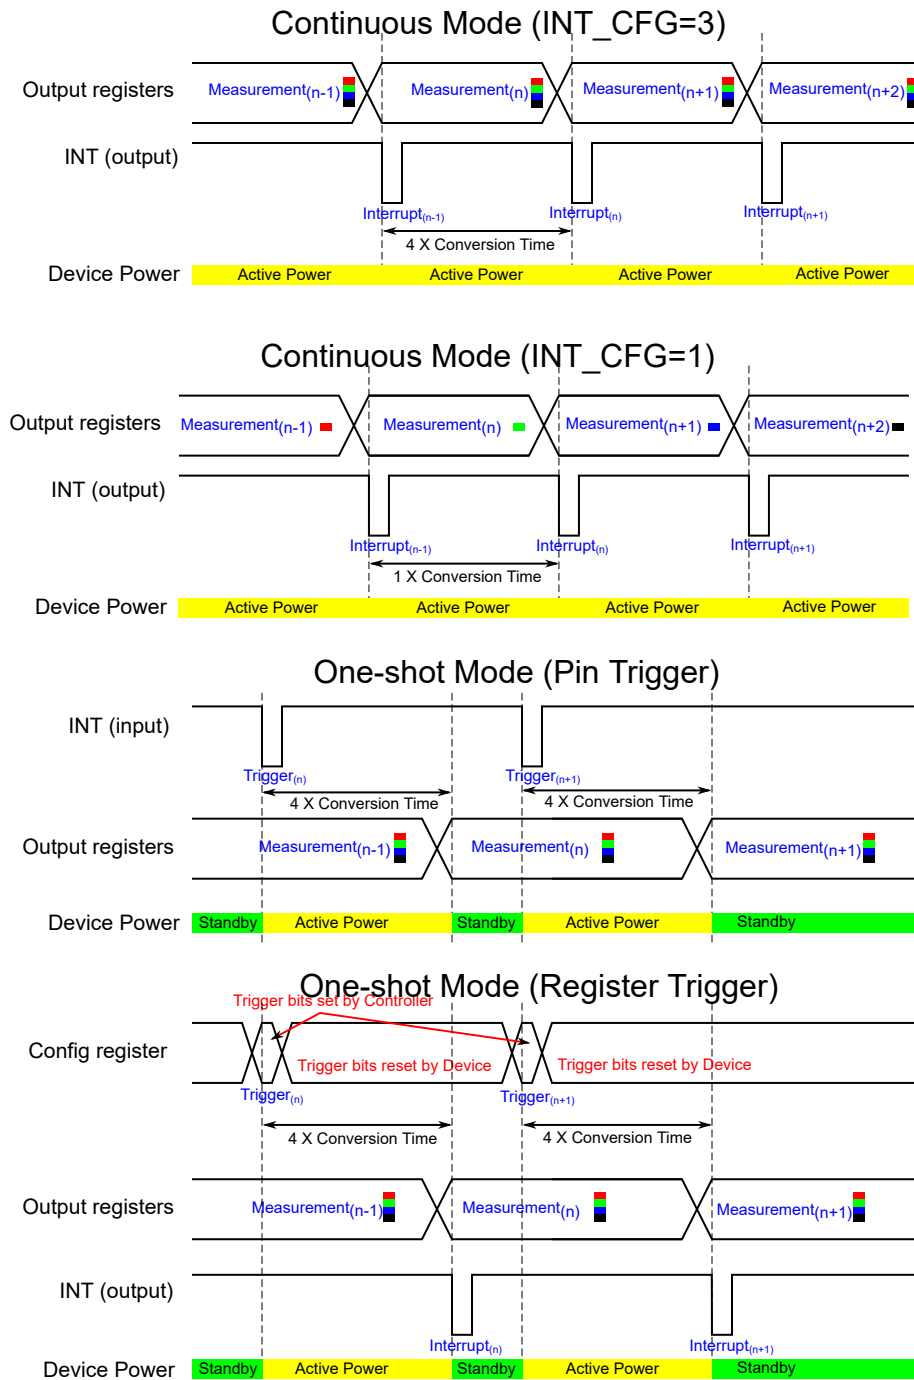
Continuous Mode (INT_CFG=3)

Output registers
Measurement$_{(n-1)}$
Measurement$_{(n)}$
Measurement$_{(n+1)}$
Measurement$_{(n+2)}$

INT (output)
Interrupt$_{(n-1)}$
Interrupt$_{(n)}$
Interrupt$_{(n+1)}$
4 X Conversion Time

Device Power
Active Power
Active Power
Active Power
Active Power

Continuous Mode (INT_CFG=1)

Output registers
Measurement$_{(n-1)}$
Measurement$_{(n)}$
Measurement$_{(n+1)}$
Measurement$_{(n+2)}$

INT (output)
Interrupt$_{(n-1)}$
Interrupt$_{(n)}$
Interrupt$_{(n+1)}$
1 X Conversion Time

Device Power
Active Power
Active Power
Active Power
Active Power

One-shot Mode (Pin Trigger)

INT (input)
Trigger$_{(n)}$
Trigger$_{(n+1)}$
4 X Conversion Time
4 X Conversion Time

Output registers
Measurement$_{(n-1)}$
Measurement$_{(n)}$
Measurement$_{(n+1)}$

Device Power
Standby
Active Power
Standby
Active Power
Standby

One-shot Mode (Register Trigger)
Trigger bits set by Controller

Config register
Trigger bits reset by Device
Trigger bits reset by Device
Trigger$_{(n)}$
Trigger$_{(n+1)}$
4 X Conversion Time
4 X Conversion Time

Output registers
Measurement$_{(n-1)}$
Measurement$_{(n)}$
Measurement$_{(n+1)}$

INT (output)
Interrupt$_{(n)}$
Interrupt$_{(n+1)}$

Device Power
Standby
Active Power
Standby
Active Power
Standby